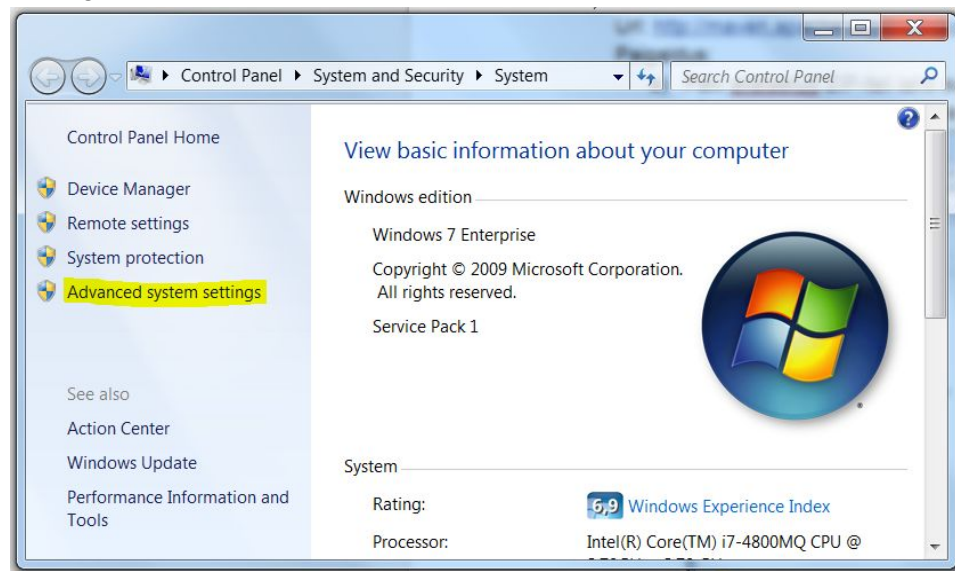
Control Panel ▸ System and Security ▸ System

Search Control Panel

Control Panel Home

Device Manager

Remote settings

System protection

Advanced system settings

See also

Action Center

Windows Update

Performance Information and Tools

View basic information about your computer

Windows edition

Windows 7 Enterprise

Copyright © 2009 Microsoft Corporation. All rights reserved.

Service Pack 1

System

| Rating: | 6,9 Windows Experience Index |
|---|---|
| Processor: | Intel(R) Core(TM) i7-4800MQ CPU @ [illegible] |